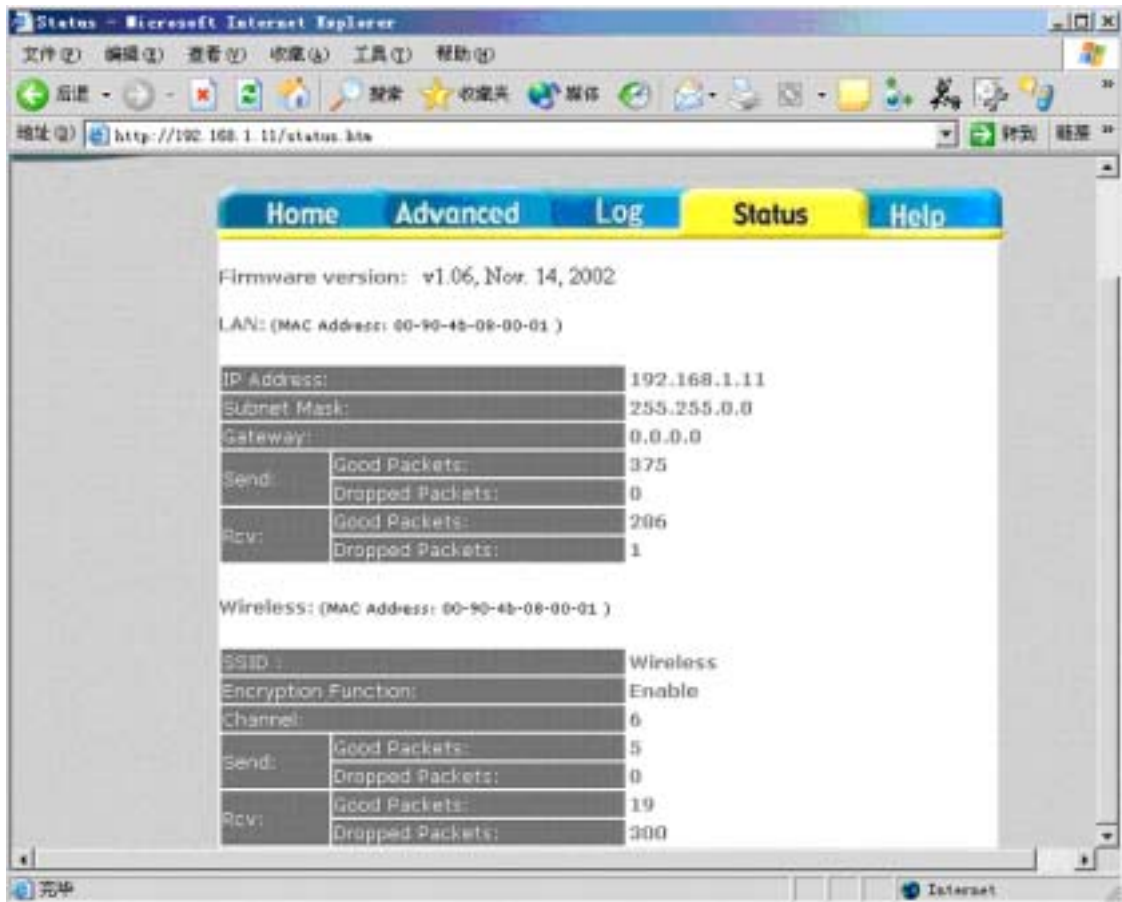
Status - Microsoft Internet Explorer

文件(F) 编辑(E) 查看(V) 收藏(A) 工具(T) 帮助(H)

后退 搜索 收藏夹 媒体

地址(D) http://192.168.1.11/status.htm 转到 链接

Home Advanced Log Status Help

Firmware version: v1.06, Nov. 14, 2002

LAN: (MAC Address: 00-90-4b-08-00-01 )

| | | |
|---|---|---|
| IP Address: | | 192.168.1.11 |
| Subnet Mask: | | 255.255.0.0 |
| Gateway: | | 0.0.0.0 |
| Send: | Good Packets: | 375 |
| | Dropped Packets: | 0 |
| Rcv: | Good Packets: | 286 |
| | Dropped Packets: | 1 |

Wireless: (MAC Address: 00-90-4b-08-00-01 )

| | | |
|---|---|---|
| SSID : | | Wireless |
| Encryption Function: | | Enable |
| Channel: | | 6 |
| Send: | Good Packets: | 5 |
| | Dropped Packets: | 0 |
| Rcv: | Good Packets: | 19 |
| | Dropped Packets: | 300 |

完毕 Internet